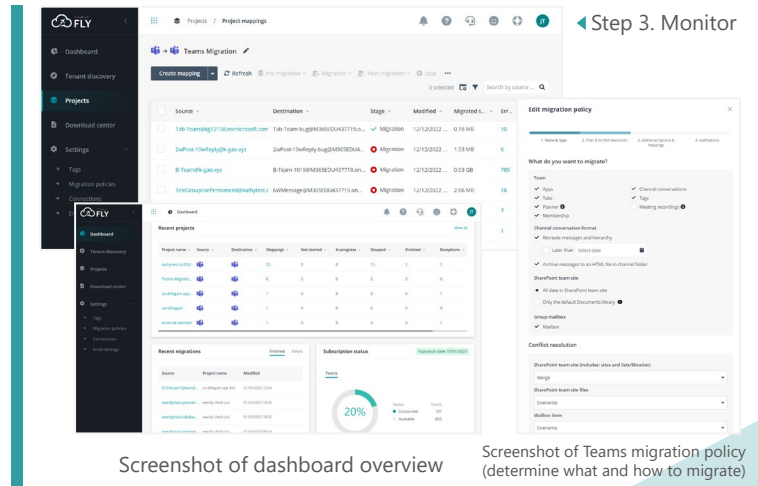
Step 3. Monitor

FLY

Dashboard
Tenant discovery
Projects
Download center
Settings
Tags
Migration policies
Connections

Projects / Project mappings

Teams Migration

Create mapping
Refresh
Pre migration
Migration
Post migration
Stop

0 selected
Search by source ...

| Source | Destination | Stage | Modified | Migrated s... | Err... |
|---|---|---|---|---|---|
| 1ab-Team@kg1213.onmicrosoft.com | 1ab-Team-bug@M365EDU437719.o... | Migration | 12/12/2022 ... | 0.15 MB | 10 |
| 2wPost-10wReply@k-gao.xyz | 2wPost-10wReply-bug@M365EDU4... | Migration | 12/12/2022 ... | 1.53 MB | 6 |
| B-Team@k-gao.xyz | B-Team-1019@M365EDU437719.on... | Migration | 12/12/2022 ... | 0.03 GB | 785 |
| TestGroupForPerformance@kathytest... | 6WMessage@M365EDU437719.on... | Migration | 12/12/2022 ... | 2.06 MB | 18 |
| | | | | | 7 |
| | | | | | 1 |

Edit migration policy

1. General Type
2. Filter & Conflict Resolution
3. Additional Options & Mappings
4. Notifications

What do you want to migrate?

Team
Apps
Channel conversations
Tabs
Tags
Planner
Meeting recordings
Membership

Channel conversation format
Recreate messages and hierarchy
Later than
Select date
Archive messages to an HTML file in channel folder

SharePoint team site
All data in SharePoint team site
Only the default Documents library

Group mailbox
Mailbox

Conflict resolution

SharePoint team site (includes: sites and lists/libraries)
Merge
SharePoint team site files
Overwrite
Mailbox item
Overwrite

FLY
Dashboard
Tenant discovery
Projects
Download center
Settings
Tags
Migration policies
Connections
Email settings

Dashboard

Recent projects
View all

| Project name | Source | Destination | Mappings | Not started | In progress | Stopped | Finished | Exceptions |
|---|---|---|---|---|---|---|---|---|
| exchpmt to ENV | | | 22 | 0 | 0 | 15 | 2 | 5 |
| TeamsMigration | | | 7 | 0 | 0 | 0 | 1 | 6 |
| sc@digest.sap... | | | 1 | 0 | 0 | 0 | 0 | 1 |
| sc@digest | | | 1 | 0 | 0 | 0 | 1 | 0 |
| sicemal member | | | 1 | 0 | 0 | 0 | 0 | 1 |

Recent migrations
Finished
Errors

| Source | Project name | Modified |
|---|---|---|
| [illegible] | sc@digest.sap.4fd | 01/03/2022 15:04 |
| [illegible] | wendy.check.jcs | 01/03/2022 15:03 |
| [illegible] | wendy.check.jcs | 01/03/2022 15:03 |
| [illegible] | wendy.check.jcs | 01/03/2022 15:03 |

Subscription status
Expiration date: 27/01/2023

Teams

20%
Status
Count
Consumed 197
Available 803

Screenshot of dashboard overview

Screenshot of Teams migration policy (determine what and how to migrate)